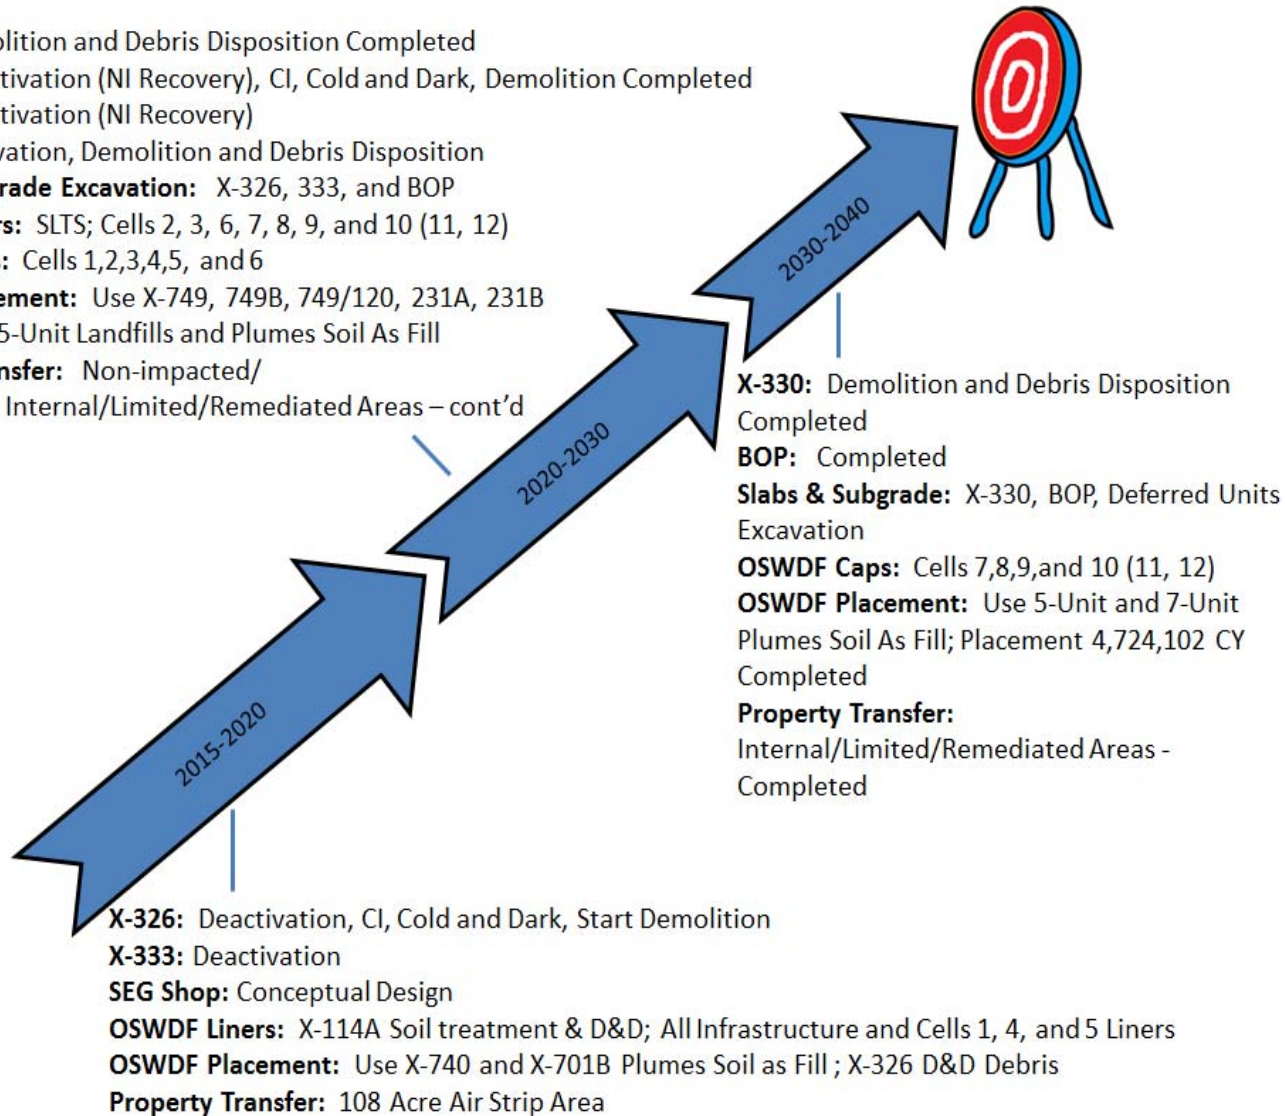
olition and Debris Disposition Completed
tivation (NI Recovery), CI, Cold and Dark, Demolition Completed
tivation (NI Recovery)
vation, Demolition and Debris Disposition
rade Excavation: X-326, 333, and BOP
rs: SLTS; Cells 2, 3, 6, 7, 8, 9, and 10 (11, 12)
: Cells 1,2,3,4,5, and 6
ement: Use X-749, 749B, 749/120, 231A, 231B
5-Unit Landfills and Plumes Soil As Fill
nsfer: Non-impacted/
Internal/Limited/Remediated Areas – cont'd

2030-2040

2020-2030

2015-2020

X-330: Demolition and Debris Disposition Completed
BOP: Completed
Slabs & Subgrade: X-330, BOP, Deferred Units Excavation
OSWDF Caps: Cells 7,8,9,and 10 (11, 12)
OSWDF Placement: Use 5-Unit and 7-Unit Plumes Soil As Fill; Placement 4,724,102 CY Completed
Property Transfer: Internal/Limited/Remediated Areas - Completed

X-326: Deactivation, CI, Cold and Dark, Start Demolition
X-333: Deactivation
SEG Shop: Conceptual Design
OSWDF Liners: X-114A Soil treatment & D&D; All Infrastructure and Cells 1, 4, and 5 Liners
OSWDF Placement: Use X-740 and X-701B Plumes Soil as Fill ; X-326 D&D Debris
Property Transfer: 108 Acre Air Strip Area